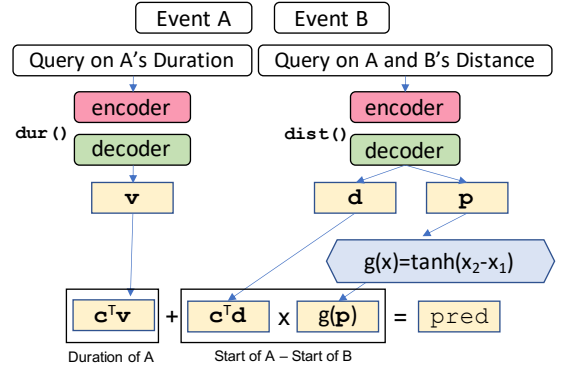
Event A

Event B

Query on A's Duration

Query on A and B's Distance

encoder

dur()

decoder

v

encoder

dist()

decoder

d

p

g(x)=tanh($x_2$-$x_1$)

$\mathbf{c}^T\mathbf{v}$ + $\mathbf{c}^T\mathbf{d}$ x g($\mathbf{p}$) = pred

Duration of A

Start of A – Start of B